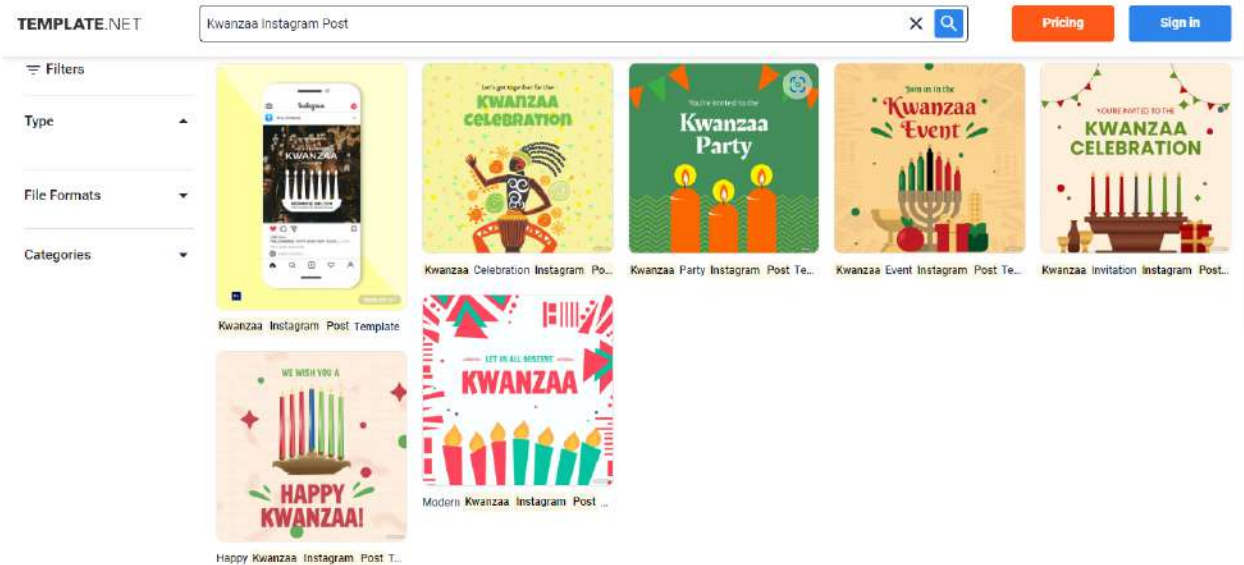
TEMPLATE.NET

Kwanzaa Instagram Post

Pricing

Sign in

Filters

Type

File Formats

Categories

Instagram

KWANZAA

Kwanzaa Instagram Post Template

Let's get together for the

KWANZAA CELEBRATION

Kwanzaa Celebration Instagram Po...

You're invited to the

Kwanzaa Party

Kwanzaa Party Instagram Post Te...

Join us in the

Kwanzaa Event

Kwanzaa Event Instagram Post Te...

YOU'RE INVITED TO THE

KWANZAA CELEBRATION

Kwanzaa Invitation Instagram Post...

WE WISH YOU A

HAPPY KWANZAA!

Happy Kwanzaa Instagram Post T...

LET US ALL OBSERVE

KWANZAA

Modern Kwanzaa Instagram Post ...